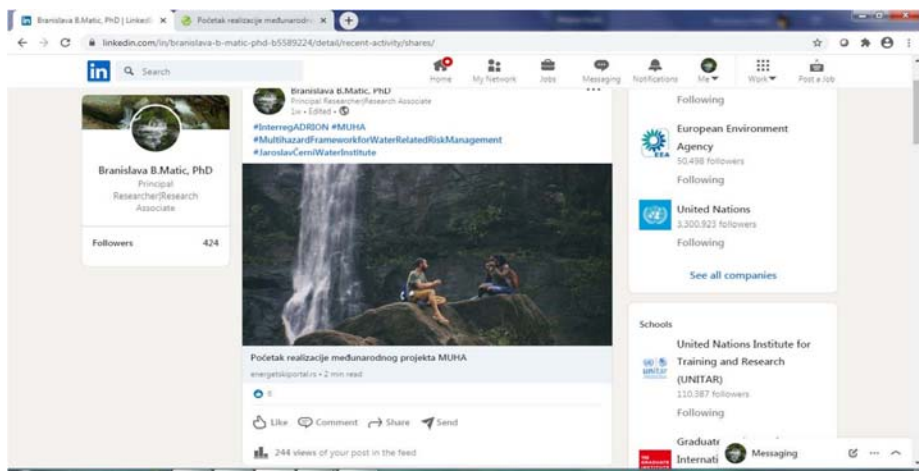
Branislava B.Matic, PhD | LinkedIn ×
Početak realizacije međunarodn ×
linkedin.com/in/branislava-b-matic-phd-b5589224/detail/recent-activity/shares/
in Search
Home My Network Jobs Messaging Notifications Me Work Post a Job

Branislava B.Matic, PhD
Principal Researcher|Research Associate
Followers 424

Branislava B.Matic, PhD
Principal Researcher|Research Associate
1w • Edited •
#InterregADRION #MUHA #MultihazardFrameworkforWaterRelatedRiskManagement #JaroslavČerniWaterInstitute

Početak realizacije međunarodnog projekta MUHA
energetskiportal.rs • 2 min read
6
Like Comment Share Send
244 views of your post in the feed

Following
European Environment Agency
50,498 followers
Following
United Nations
3,300,923 followers
Following
See all companies

Schools
United Nations Institute for Training and Research (UNITAR)
110,387 followers
Following
Graduate
Internati
Messaging